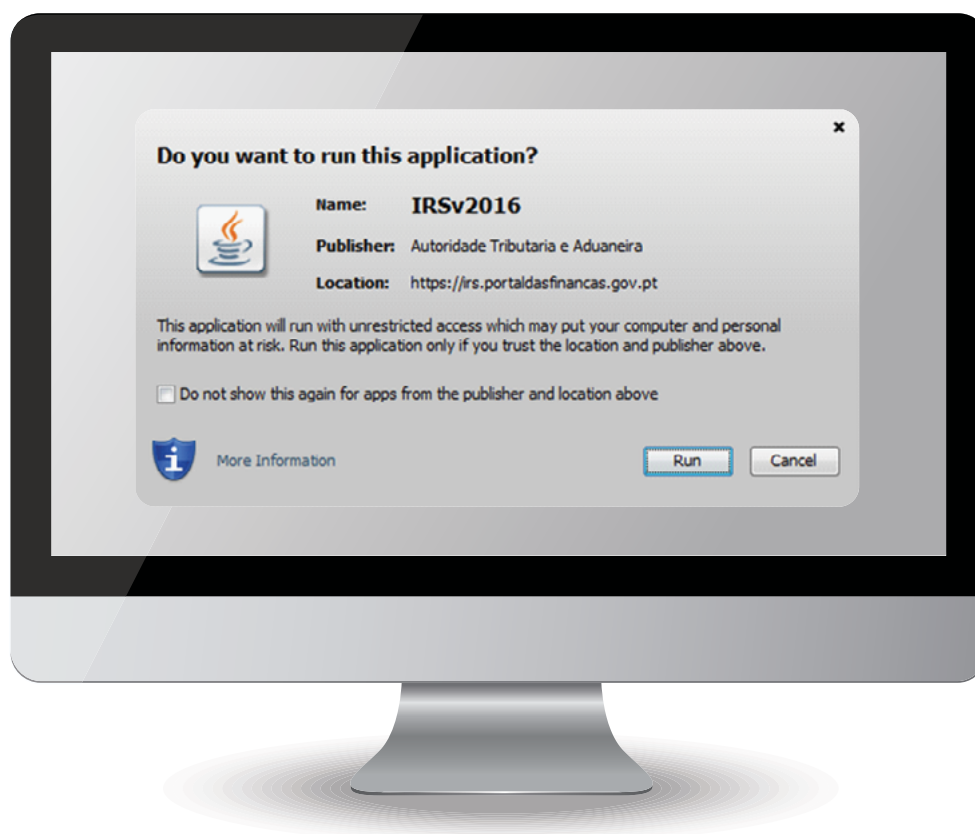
×

Do you want to run this application?

Name: IRSv2016

Publisher: Autoridade Tributaria e Aduaneira

Location: https://irs.portaldasfinancas.gov.pt

This application will run with unrestricted access which may put your computer and personal information at risk. Run this application only if you trust the location and publisher above.

Do not show this again for apps from the publisher and location above

More Information

Run

Cancel